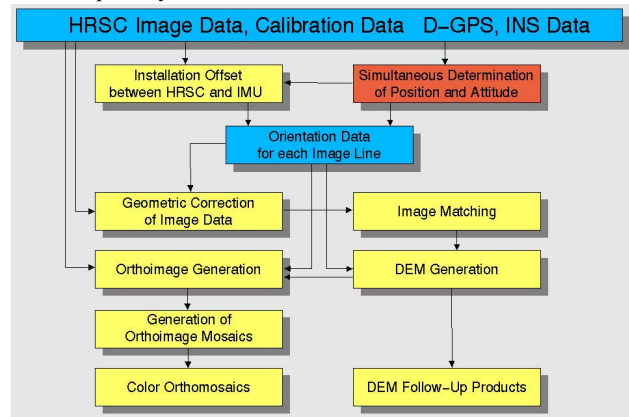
HRSC Image Data, Calibration Data D–GPS, INS Data

Installation Offset between HRSC and IMU

Simultaneous Determination of Position and Attitude

Orientation Data for each Image Line

Geometric Correction of Image Data

Image Matching

Orthoimage Generation

DEM Generation

Generation of Orthoimage Mosaics

Color Orthomosaics

DEM Follow–Up Products